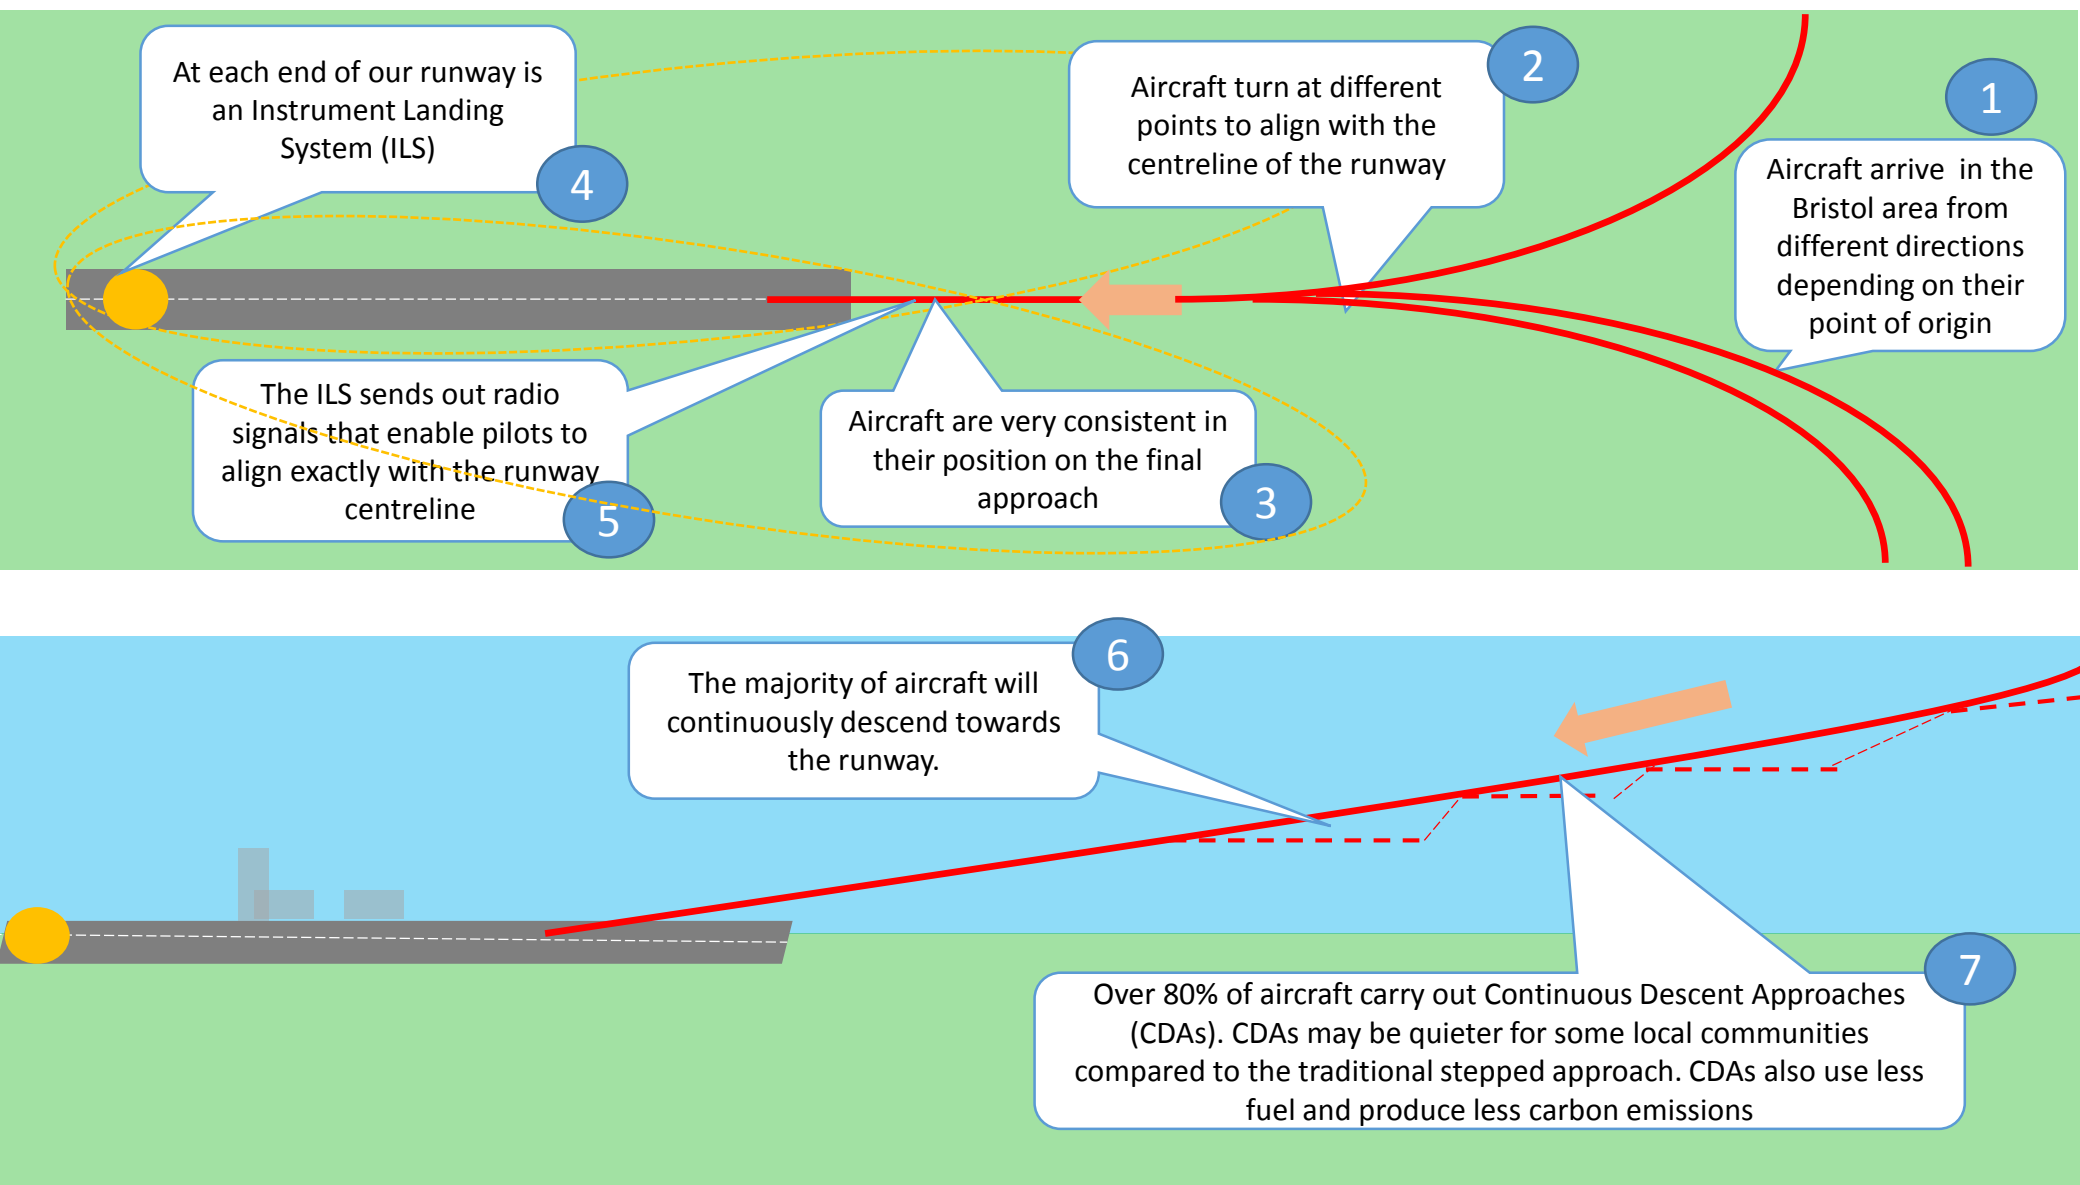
1

Aircraft arrive in the Bristol area from different directions depending on their point of origin

2

Aircraft turn at different points to align with the centreline of the runway

3

Aircraft are very consistent in their position on the final approach

4

At each end of our runway is an Instrument Landing System (ILS)

5

The ILS sends out radio signals that enable pilots to align exactly with the runway centreline

6

The majority of aircraft will continuously descend towards the runway.

7

Over 80% of aircraft carry out Continuous Descent Approaches (CDAs). CDAs may be quieter for some local communities compared to the traditional stepped approach. CDAs also use less fuel and produce less carbon emissions